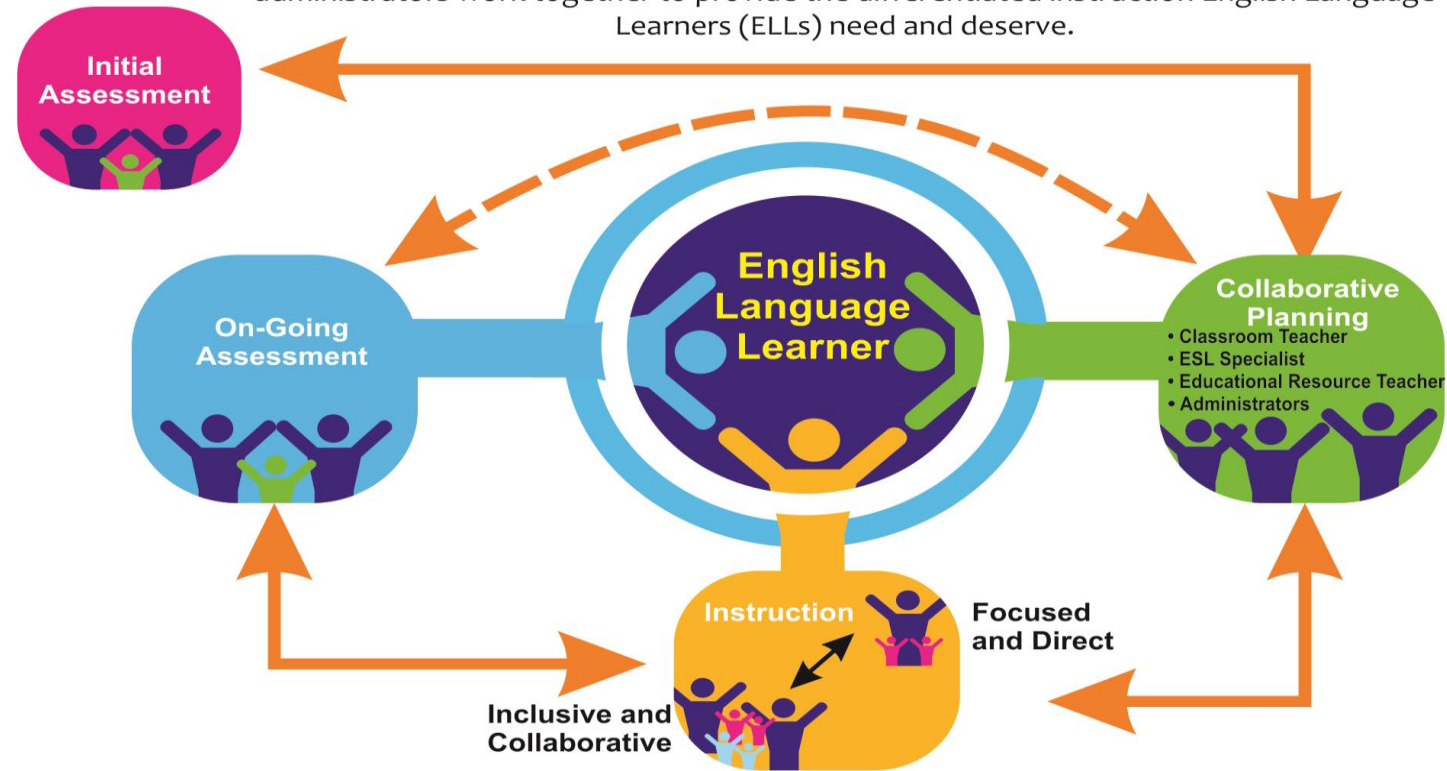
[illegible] Learners (ELLs) need and deserve.

Initial Assessment

English Language Learner

On-Going Assessment

Collaborative Planning
• Classroom Teacher
• ESL Specialist
• Educational Resource Teacher
• Administrators

Instruction

Focused and Direct

Inclusive and Collaborative